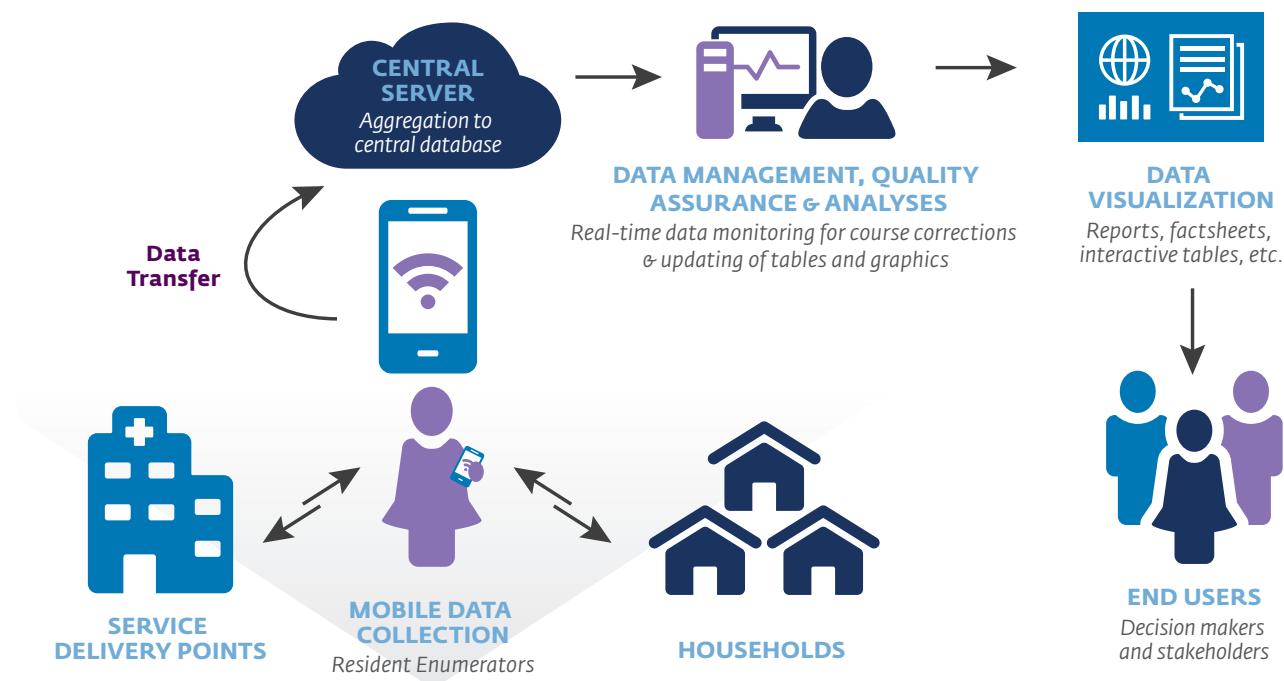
CENTRAL SERVER
Aggregation to central database

DATA MANAGEMENT, QUALITY ASSURANCE & ANALYSES
Real-time data monitoring for course corrections & updating of tables and graphics

DATA VISUALIZATION
Reports, factsheets, interactive tables, etc.

Data Transfer

END USERS
Decision makers and stakeholders

SERVICE DELIVERY POINTS

MOBILE DATA COLLECTION
Resident Enumerators

HOUSEHOLDS